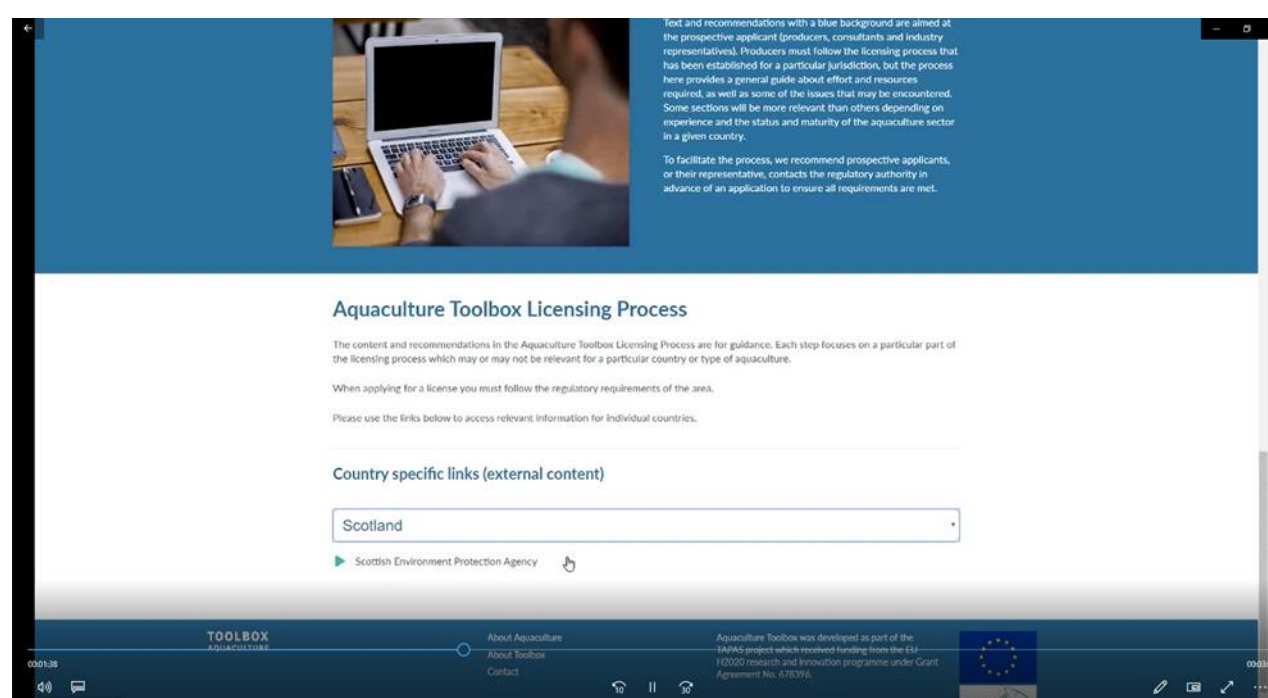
Text and recommendations with a blue background are aimed at the prospective applicant (producers, consultants and industry representatives). Producers must follow the licensing process that has been established for a particular jurisdiction, but the process here provides a general guide about effort and resources required, as well as some of the issues that may be encountered. Some sections will be more relevant than others depending on experience and the status and maturity of the aquaculture sector in a given country.

To facilitate the process, we recommend prospective applicants, or their representative, contacts the regulatory authority in advance of an application to ensure all requirements are met.

Aquaculture Toolbox Licensing Process

The content and recommendations in the Aquaculture Toolbox Licensing Process are for guidance. Each step focuses on a particular part of the licensing process which may or may not be relevant for a particular country or type of aquaculture.

When applying for a license you must follow the regulatory requirements of the area.

Please use the links below to access relevant information for individual countries.

Country specific links (external content)

Scotland

Scottish Environment Protection Agency

TOOLBOX
AQUACULTURE

About Aquaculture
About Toolbox
Contact

Aquaculture Toolbox was developed as part of the TAPAS project which received funding from the EU H2020 research and innovation programme under Grant Agreement No. 678396.

00:01:38
00:03